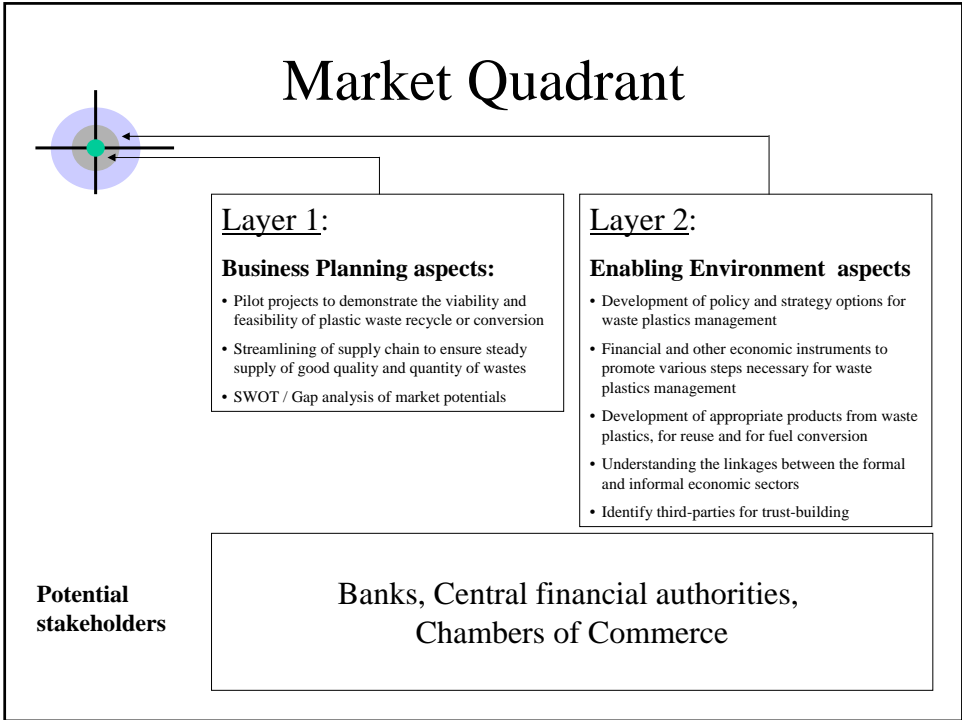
Market Quadrant

Layer 1:

Business Planning aspects:

- Pilot projects to demonstrate the viability and feasibility of plastic waste recycle or conversion
- Streamlining of supply chain to ensure steady supply of good quality and quantity of wastes
- SWOT / Gap analysis of market potentials

Layer 2:

Enabling Environment aspects

- Development of policy and strategy options for waste plastics management
- Financial and other economic instruments to promote various steps necessary for waste plastics management
- Development of appropriate products from waste plastics, for reuse and for fuel conversion
- Understanding the linkages between the formal and informal economic sectors
- Identify third-parties for trust-building

Potential stakeholders

Banks, Central financial authorities, Chambers of Commerce